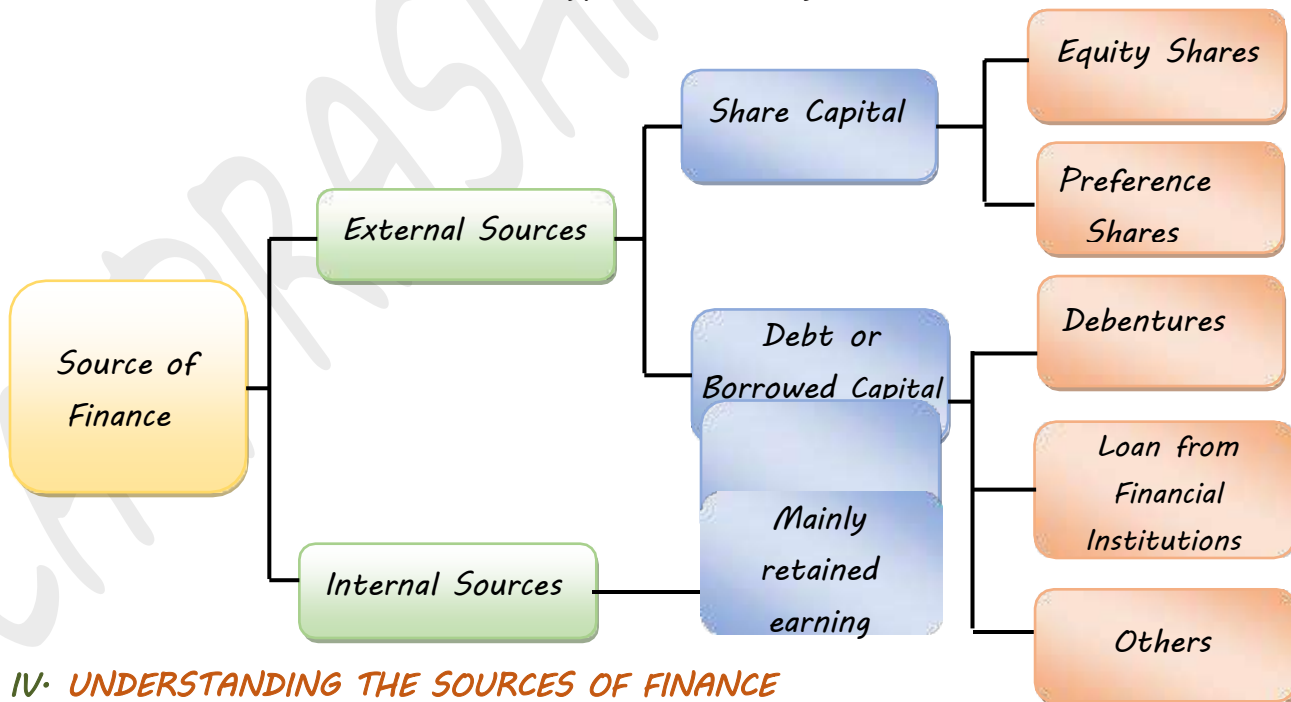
Source of Finance

External Sources

Internal Sources

Share Capital

Debt or Borrowed Capital

Mainly retained earning

Equity Shares

Preference Shares

Debentures

Loan from Financial Institutions

Others

IV. UNDERSTANDING THE SOURCES OF FINANCE